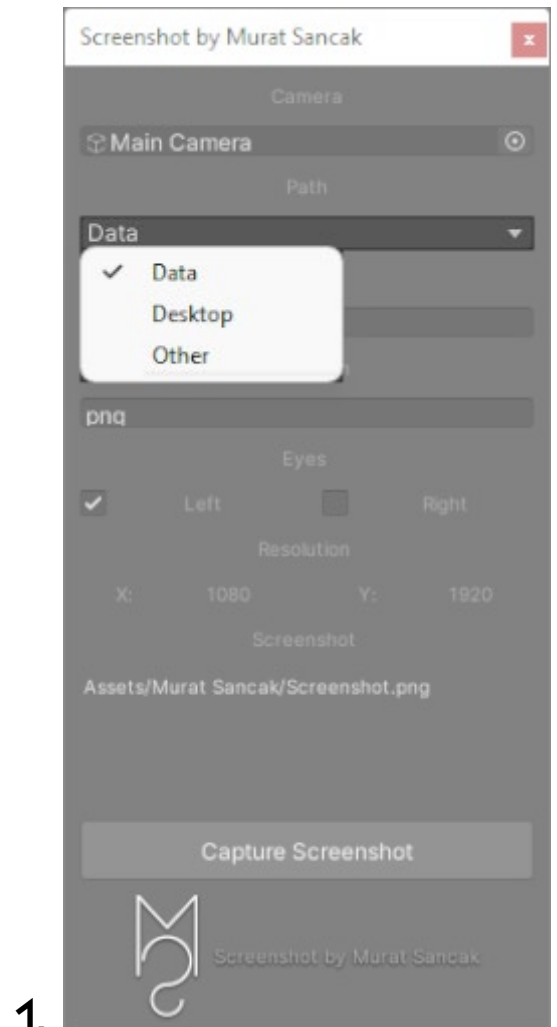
Screenshot by Murat Sancak

x

Camera

Main Camera

Path

Data

Data

Desktop

Other

png

Eyes

Left

Right

Resolution

X: 1080 Y: 1920

Screenshot

Assets/Murat Sancak/Screenshot.png

Capture Screenshot

Screenshot by Murat Sancak

1.